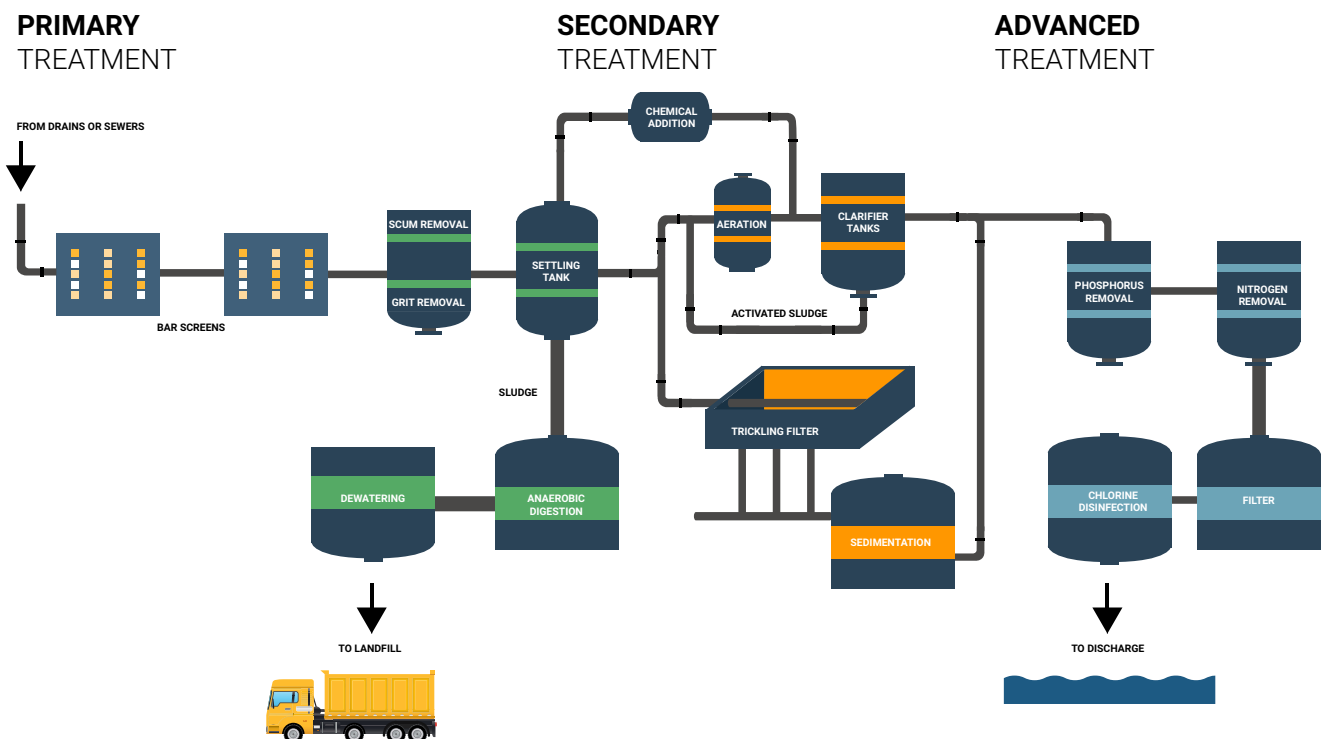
PRIMARY
TREATMENT

SECONDARY
TREATMENT

ADVANCED
TREATMENT

FROM DRAINS OR SEWERS

BAR SCREENS

SCUM REMOVAL

GRIT REMOVAL

SETTLING TANK

CHEMICAL ADDITION

AERATION

CLARIFIER TANKS

ACTIVATED SLUDGE

SLUDGE

TRICKLING FILTER

SEDIMENTATION

DEWATERING

ANAEROBIC DIGESTION

TO LANDFILL

PHOSPHORUS REMOVAL

NITROGEN REMOVAL

CHLORINE DISINFECTION

FILTER

TO DISCHARGE